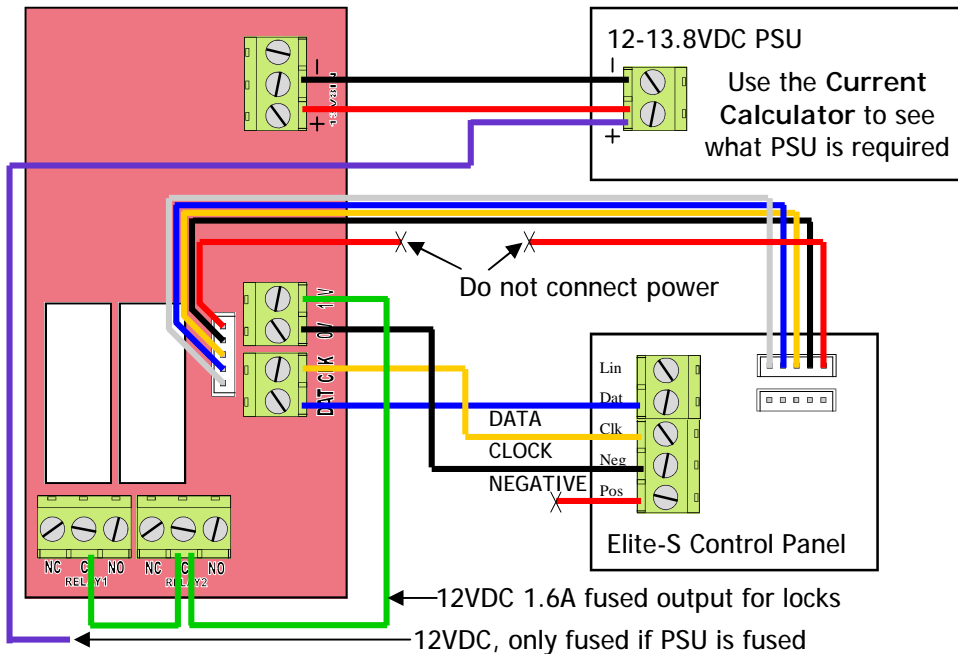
– 13.8V +

12-13.8VDC PSU

–

+

Use the **Current Calculator** to see what PSU is required

Do not connect power

12V 0V CLK DAT

Lin

Dat

Clk

Neg

Pos

DATA

CLOCK

NEGATIVE

Elite-S Control Panel

NC C NO
RELAY1

NC C NO
RELAY2

12VDC 1.6A fused output for locks

12VDC, only fused if PSU is fused